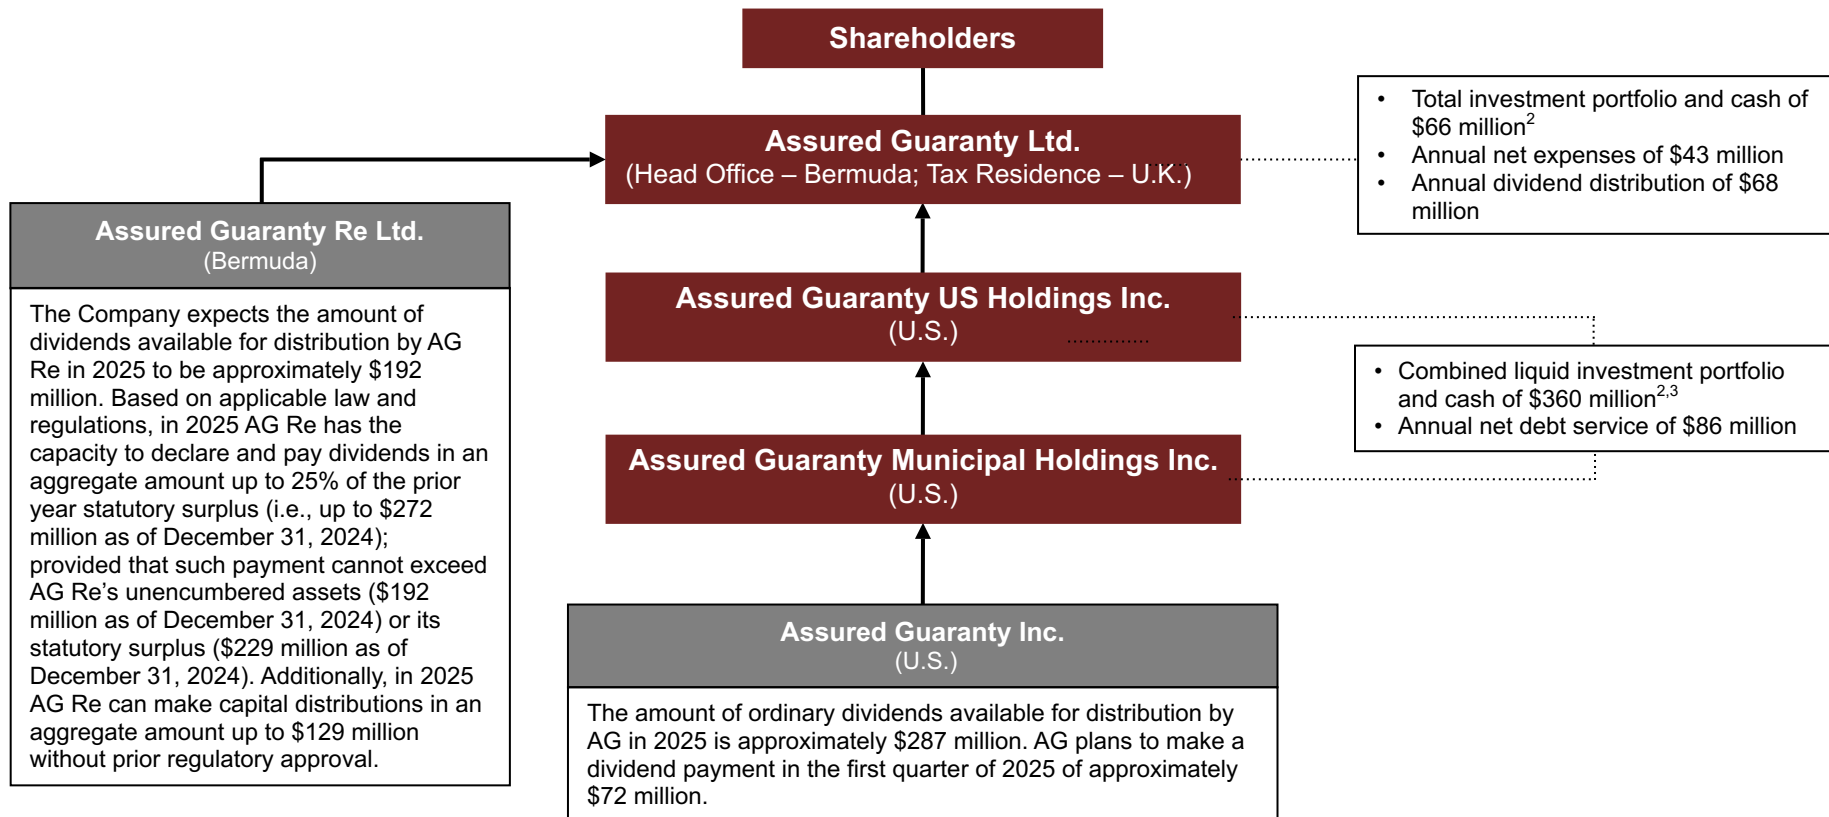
Shareholders

Assured Guaranty Ltd.
(Head Office – Bermuda; Tax Residence – U.K.)

• Total investment portfolio and cash of $66 million$^{2}$
• Annual net expenses of $43 million
• Annual dividend distribution of $68 million

Assured Guaranty Re Ltd.
(Bermuda)

The Company expects the amount of dividends available for distribution by AG Re in 2025 to be approximately $192 million. Based on applicable law and regulations, in 2025 AG Re has the capacity to declare and pay dividends in an aggregate amount up to 25% of the prior year statutory surplus (i.e., up to $272 million as of December 31, 2024); provided that such payment cannot exceed AG Re's unencumbered assets ($192 million as of December 31, 2024) or its statutory surplus ($229 million as of December 31, 2024). Additionally, in 2025 AG Re can make capital distributions in an aggregate amount up to $129 million without prior regulatory approval.

Assured Guaranty US Holdings Inc.
(U.S.)

• Combined liquid investment portfolio and cash of $360 million$^{2,3}$
• Annual net debt service of $86 million

Assured Guaranty Municipal Holdings Inc.
(U.S.)

Assured Guaranty Inc.
(U.S.)

The amount of ordinary dividends available for distribution by AG in 2025 is approximately $287 million. AG plans to make a dividend payment in the first quarter of 2025 of approximately $72 million.